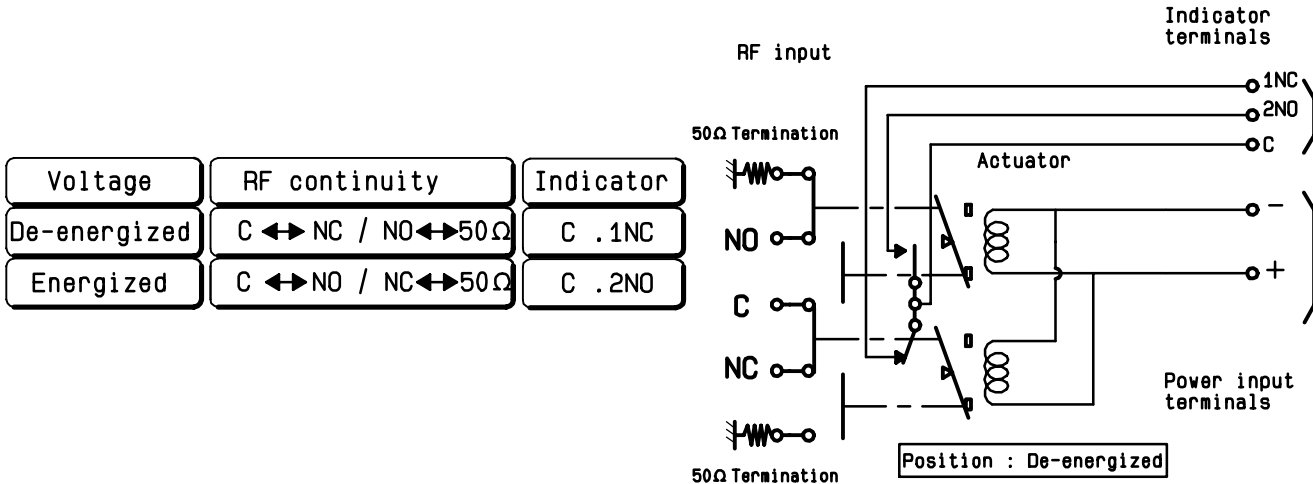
| Voltage | RF continuity | Indicator |
|---|---|---|
| De-energized | C ↔ NC / NO ↔ 50Ω | C .1NC |
| Energized | C ↔ NO / NC ↔ 50Ω | C .2NO |

RF input

Indicator terminals

50Ω Termination

NO

C

NC

50Ω Termination

1NC

2NO

C

Actuator

−

+

Power input terminals

Position : De-energized